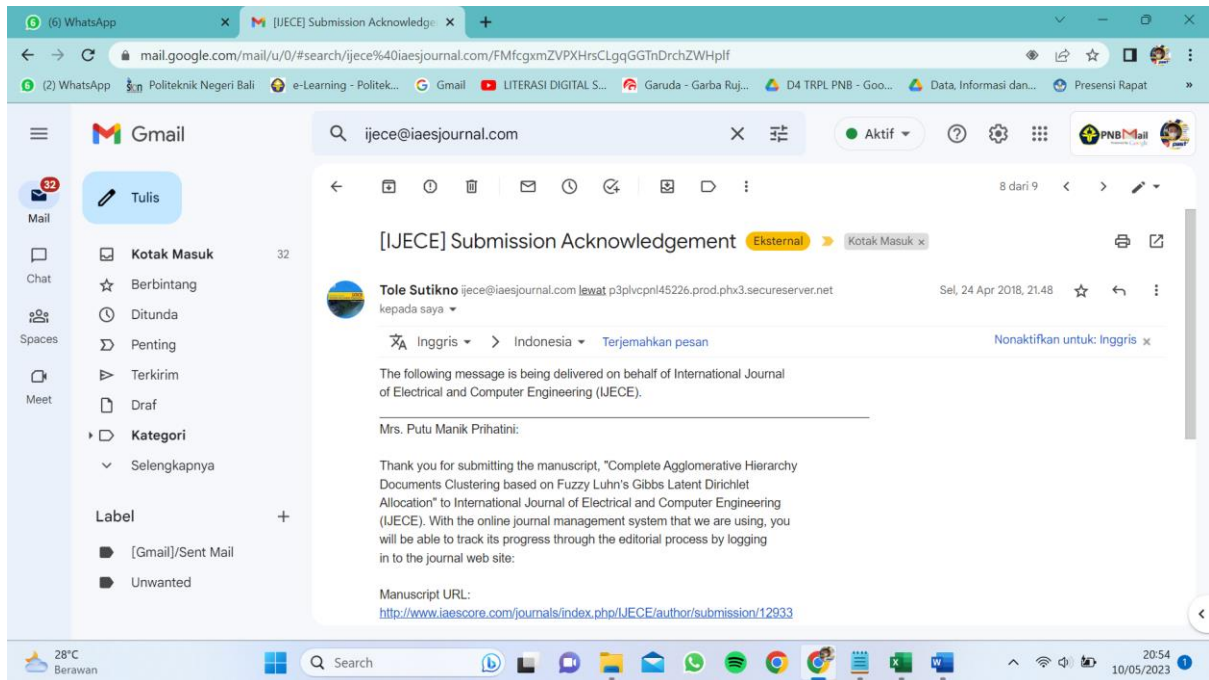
(6) WhatsApp
[IJECE] Submission Acknowledge
mail.google.com/mail/u/0/#search/ijece%40iaesjournal.com/FMfcgxmZVPXHrsCLgqGGTnDrchZWHplf
(2) WhatsApp Politeknik Negeri Bali e-Learning - Politek... Gmail LITERASI DIGITAL S... Garuda - Garba Ruj... D4 TRPL PNB - Goo... Data, Informasi dan... Presensi Rapat

Gmail
ijece@iaesjournal.com
Aktif
PNBMail

32
Mail
Chat
Spaces
Meet

Tulis
Kotak Masuk 32
Berbintang
Ditunda
Penting
Terkirim
Draf
Kategori
Selengkapnya

Label
[Gmail]/Sent Mail
Unwanted

8 dari 9

[IJECE] Submission Acknowledgement Eksternal Kotak Masuk ×

Tole Sutikno ijece@iaesjournal.com lewat p3plvcpnl45226.prod.phx3.secureserver.net
kepada saya
Sel, 24 Apr 2018, 21.48

Inggris > Indonesia Terjemahkan pesan
Nonaktifkan untuk: Inggris ×

The following message is being delivered on behalf of International Journal of Electrical and Computer Engineering (IJECE).

Mrs. Putu Manik Prihatini:

Thank you for submitting the manuscript, "Complete Agglomerative Hierarchy Documents Clustering based on Fuzzy Luhn's Gibbs Latent Dirichlet Allocation" to International Journal of Electrical and Computer Engineering (IJECE). With the online journal management system that we are using, you will be able to track its progress through the editorial process by logging in to the journal web site:

Manuscript URL:
http://www.iaescore.com/journals/index.php/IJECE/author/submission/12933

28°C
Berawan
Search
20:54
10/05/2023